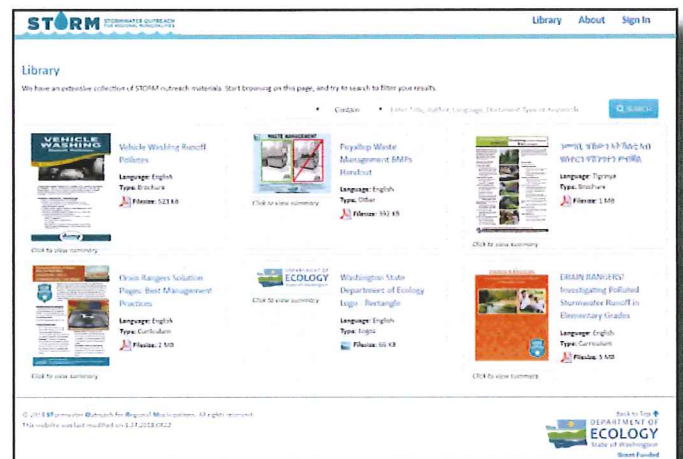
STORM STORMWATER OUTREACH FOR REGIONAL MUNICIPALITIES

Library About Sign In

Library

We have an extensive collection of STORM outreach materials. Start browsing on this page, and try to search to filter your results.

Contain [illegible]

SEARCH

VEHICLE WASHING

Vehicle Washing Runoff Polutes

Language: English
Type: Brochure
Filesize: 523 KB

Click to view summary

WASTE MANAGEMENT

Puyallup Waste Management BMPs Handout

Language: English
Type: Other
Filesize: 392 KB

Click to view summary

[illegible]

Language: Tigrinya
Type: Brochure
Filesize: 1 MB

Click to view summary

Drain Rangers Solution Pages: Best Management Practices

Language: English
Type: Curriculum
Filesize: 2 MB

Click to view summary

DEPARTMENT OF ECOLOGY State of Washington

Washington State Department of Ecology Logo - Rectangle

Language: English
Type: Logos
Filesize: 66 KB

Click to view summary

DRAIN RANGERS: Investigating Polluted Stormwater Runoff in Elementary Grades

Language: English
Type: Curriculum
Filesize: 5 MB

Click to view summary

© 2018 STormwater Outreach for Regional Municipalities. All rights reserved.
This website was last modified on 1.17.2018 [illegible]

Back to Top

DEPARTMENT OF ECOLOGY State of Washington

Grant Funded